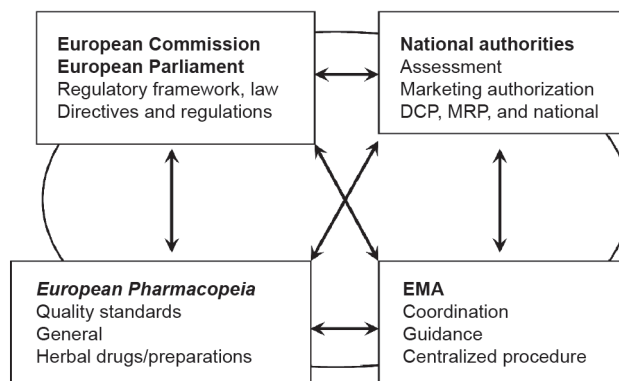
European Commission
European Parliament
Regulatory framework, law
Directives and regulations

National authorities
Assessment
Marketing authorization
DCP, MRP, and national

European Pharmacopeia
Quality standards
General
Herbal drugs/preparations

EMA
Coordination
Guidance
Centralized procedure